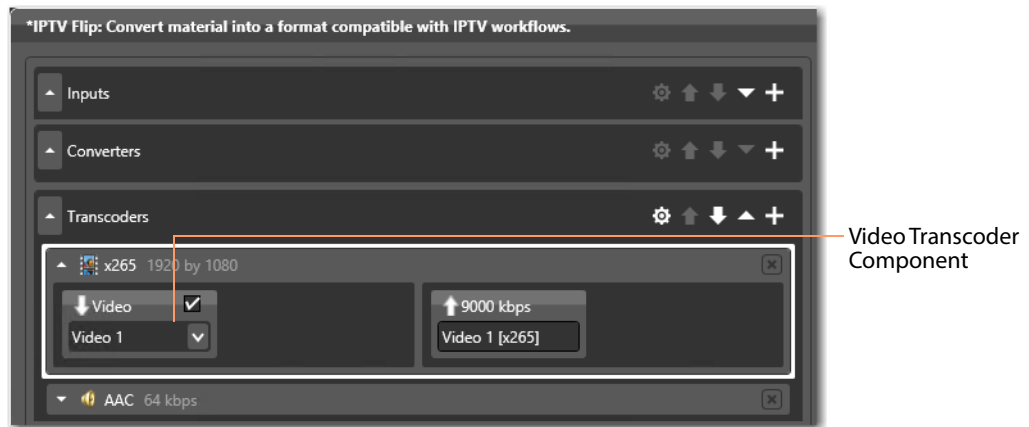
*IPTV Flip: Convert material into a format compatible with IPTV workflows.

Inputs

Converters

Transcoders

x265 1920 by 1080

Video

Video 1

9000 kbps

Video 1 [x265]

AAC 64 kbps

Video Transcoder Component